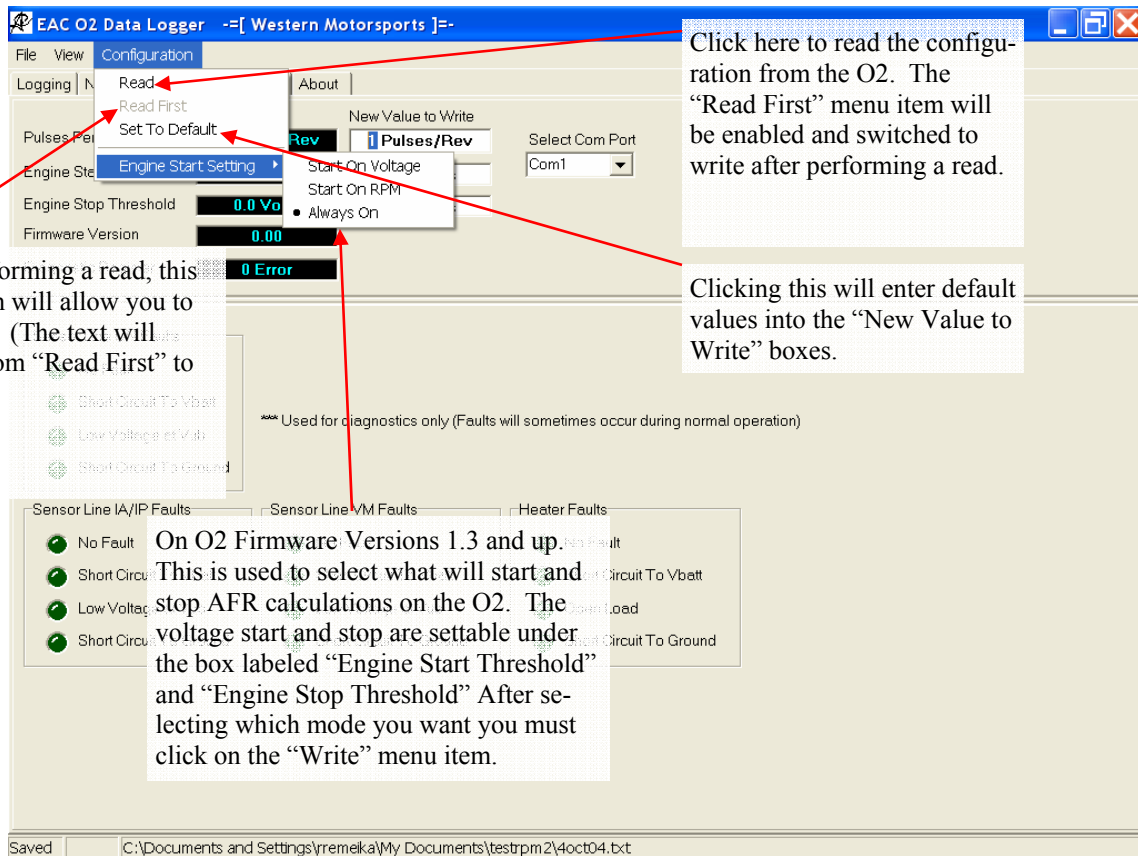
EAC O2 Data Logger -=[ Western Motorsports ]=-

File View Configuration

Logging N About

Read
Read First
Set To Default
Engine Start Setting

Start On Voltage
Start On RPM
Always On

New Value to Write
1 Pulses/Rev

Select Com Port
Com1

Pulses Per Rev
Engine Sta
Engine Stop Threshold 0.0 Vo
Firmware Version 0.00
0 Error

Click here to read the configuration from the O2. The "Read First" menu item will be enabled and switched to write after performing a read.

orming a read, this n will allow you to (The text will om "Read First" to

Clicking this will enter default values into the "New Value to Write" boxes.

Short Circuit To Vbatt
Low Voltage at Vub
Short Circuit To Ground

*** Used for diagnostics only (Faults will sometimes occur during normal operation)

Sensor Line IA/IP Faults
No Fault
Short Circu
Low Voltag
Short Circu

Sensor Line VM Faults

Heater Faults
No Fault
Circuit To Vbatt
Load
Circuit To Ground

On O2 Firmware Versions 1.3 and up. This is used to select what will start and stop AFR calculations on the O2. The voltage start and stop are settable under the box labeled "Engine Start Threshold" and "Engine Stop Threshold" After selecting which mode you want you must click on the "Write" menu item.

Saved C:\Documents and Settings\rremelka\My Documents\testrpm2\4oct04.txt